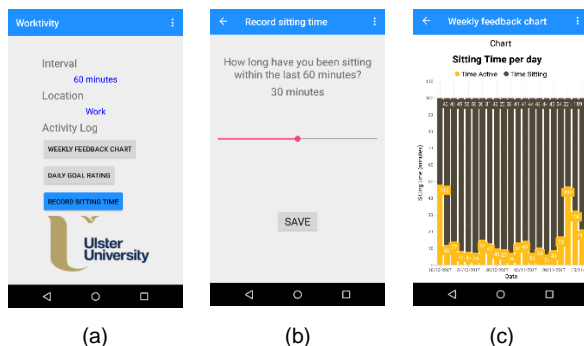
Worktivity

Interval
60 minutes
Location
Work
Activity Log
WEEKLY FEEDBACK CHART
DAILY GOAL RATING
RECORD SITTING TIME

Ulster University

Record sitting time

How long have you been sitting within the last 60 minutes?
30 minutes

SAVE

Weekly feedback chart

Chart
Sitting Time per day
Time Active
Time Sitting

Sitting time (minutes)

Date

(a)

(b)

(c)